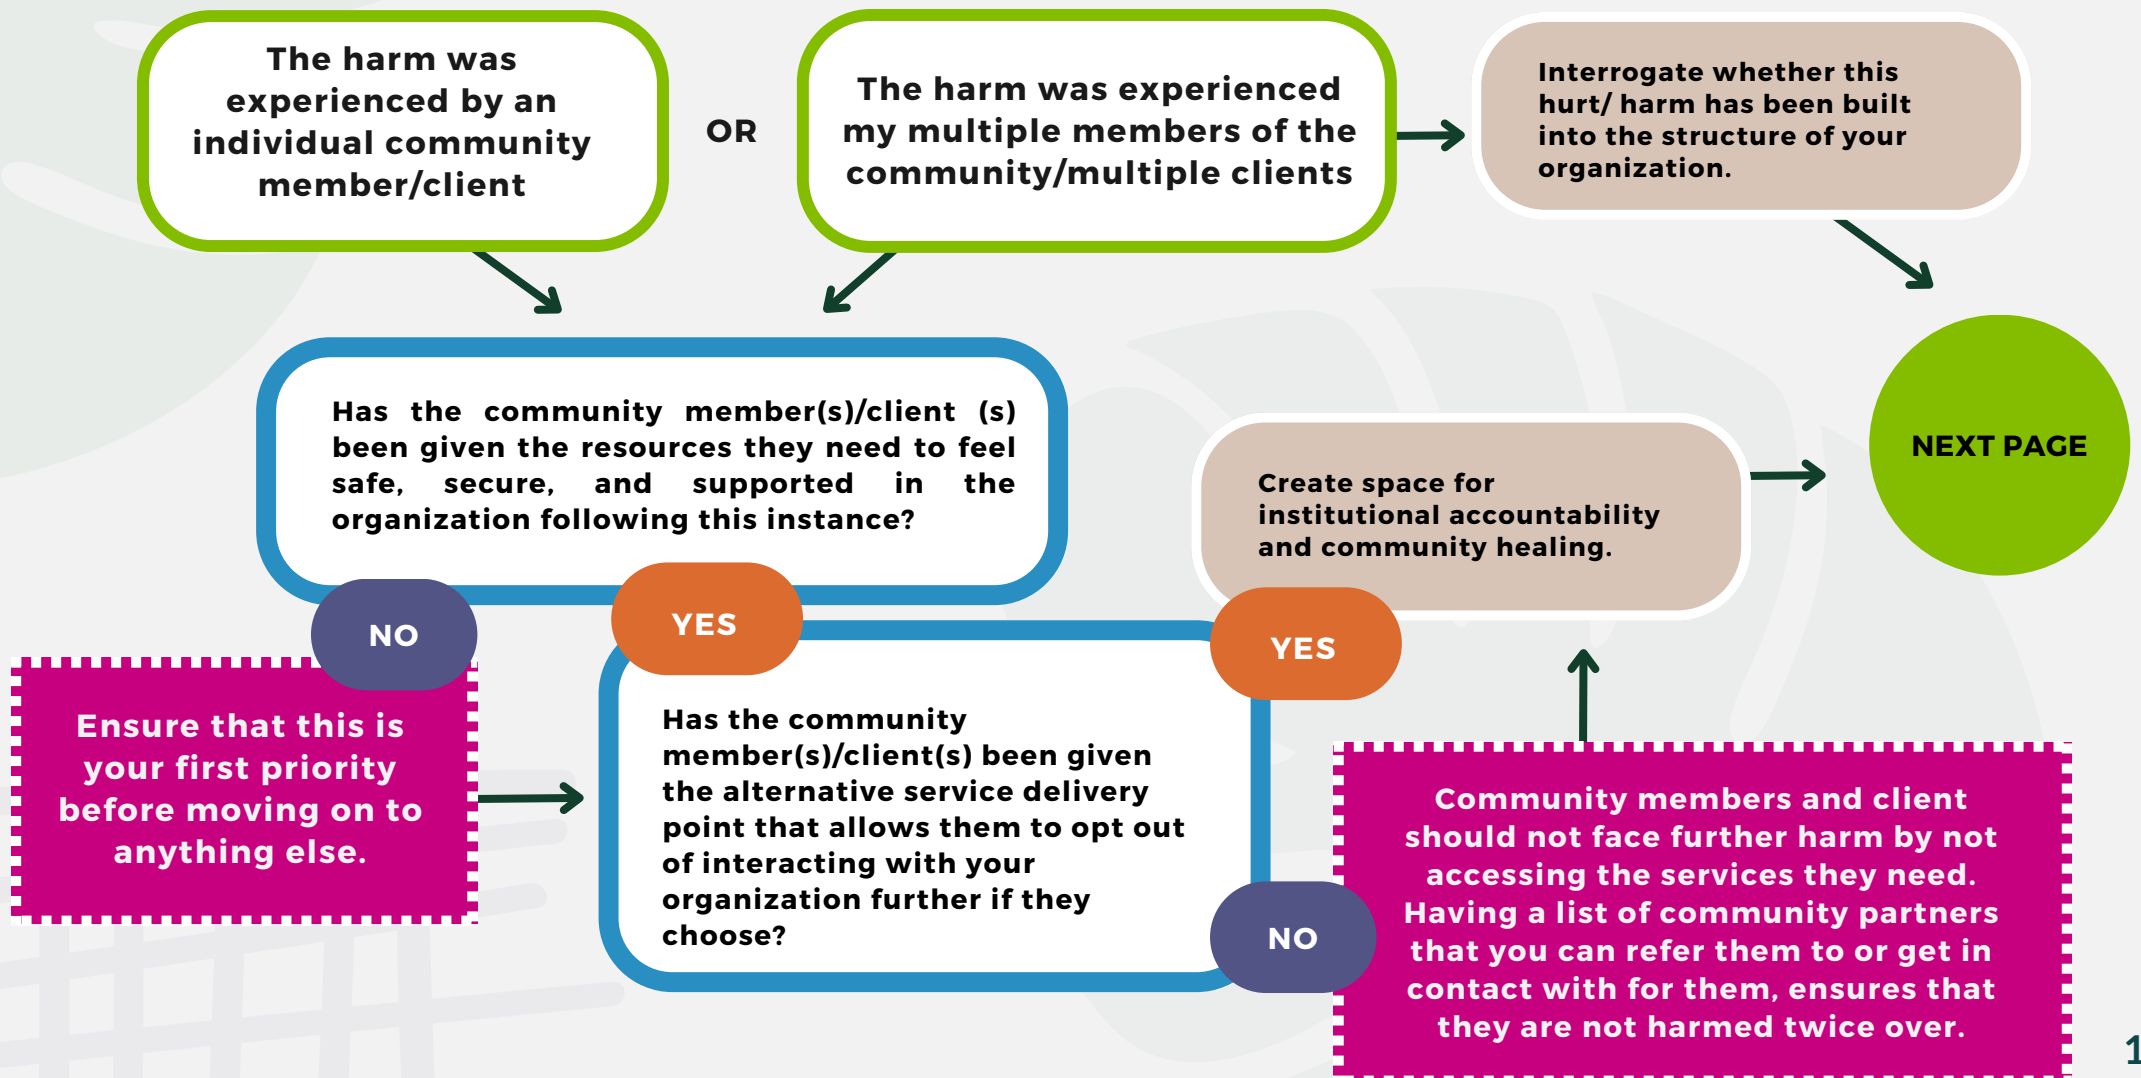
The harm was experienced by an individual community member/client

OR

The harm was experienced my multiple members of the community/multiple clients

Interrogate whether this hurt/ harm has been built into the structure of your organization.

NEXT PAGE

Has the community member(s)/client (s) been given the resources they need to feel safe, secure, and supported in the organization following this instance?

Create space for institutional accountability and community healing.

NO

YES

YES

Ensure that this is your first priority before moving on to anything else.

Has the community member(s)/client(s) been given the alternative service delivery point that allows them to opt out of interacting with your organization further if they choose?

NO

Community members and client should not face further harm by not accessing the services they need. Having a list of community partners that you can refer them to or get in contact with for them, ensures that they are not harmed twice over.

1